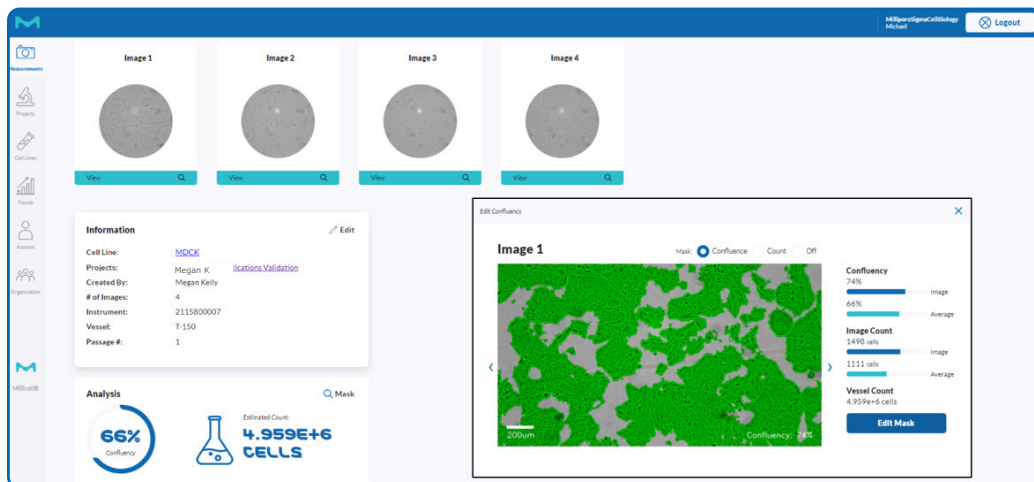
MilliporeSigmaCellBiology
Michael

Logout

Measurements
Projects
Cell Lines
Trends
Account
Organization
Millicell®

Image 1
View

Image 2
View

Image 3
View

Image 4
View

Information
Edit
Cell Line: MDCK
Projects: Megan K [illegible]lications Validation
Created By: Megan Kelly
# of Images: 4
Instrument: 2115800007
Vessel: T-150
Passage #: 1

Analysis
Mask
66%
Confluency
Estimated Count:
4.959E+6
CELLS

Edit Confluency
Image 1
Mask: Confluence Count Off
200um
Confluency: 74%
Confluency
74%
Image
66%
Average
Image Count
1498 cells
Image
1111 cells
Average
Vessel Count
4.959e+6 cells
Edit Mask